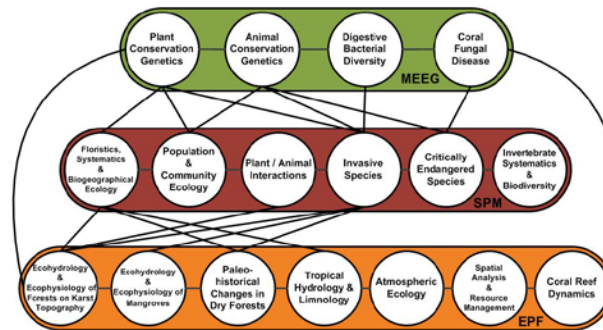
Plant Conservation Genetics

Animal Conservation Genetics

Digestive Bacterial Diversity

Coral Fungal Disease

MEEG

Floristics, Systematics & Biogeographical Ecology

Population & Community Ecology

Plant / Animal Interactions

Invasive Species

Critically Endangered Species

Invertebrate Systematics & Biodiversity

SPM

Ecohydrology & Ecophysiology of Forests on Karst Topography

Ecohydrology & Ecophysiology of Mangroves

Paleo-historical Changes in Dry Forests

Tropical Hydrology & Limnology

Atmospheric Ecology

Spatial Analysis & Resource Management

Coral Reef Dynamics

EPF